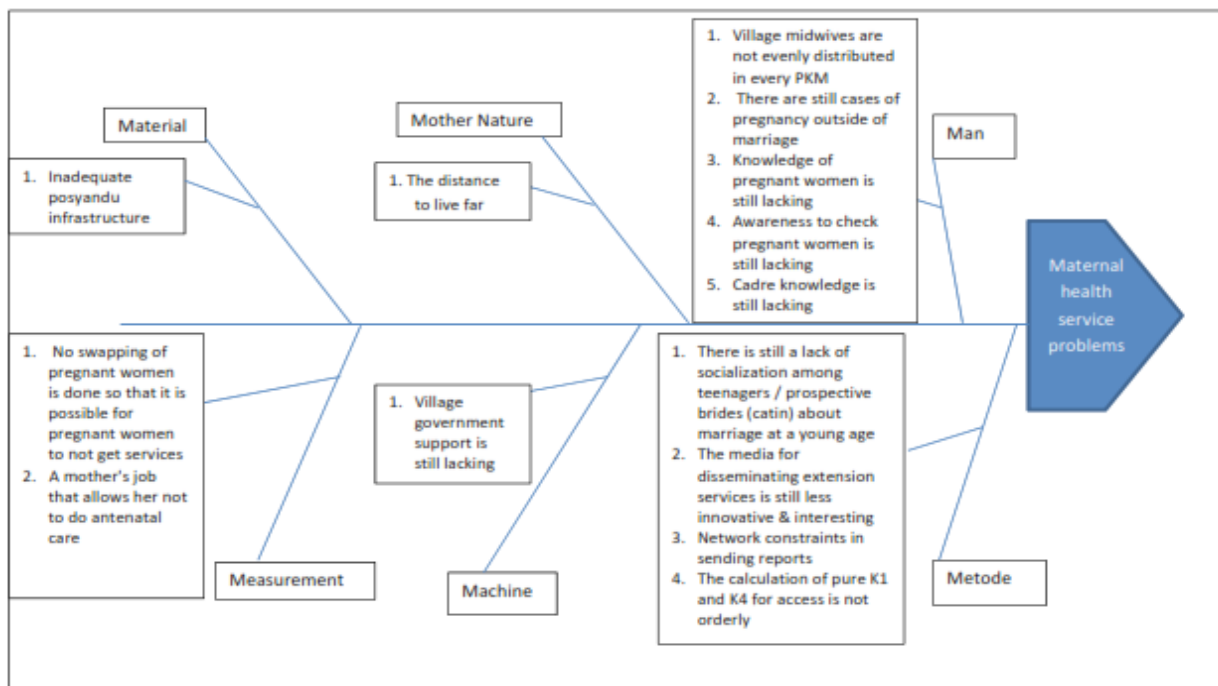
Material

1. Inadequate posyandu infrastructure

Mother Nature

1. The distance to live far

1. Village midwives are not evenly distributed in every PKM
2. There are still cases of pregnancy outside of marriage
3. Knowledge of pregnant women is still lacking
4. Awareness to check pregnant women is still lacking
5. Cadre knowledge is still lacking

Man

Maternal health service problems

1. No swapping of pregnant women is done so that it is possible for pregnant women to not get services
2. A mother's job that allows her not to do antenatal care

Measurement

1. Village government support is still lacking

Machine

1. There is still a lack of socialization among teenagers / prospective brides (catin) about marriage at a young age
2. The media for disseminating extension services is still less innovative & interesting
3. Network constraints in sending reports
4. The calculation of pure K1 and K4 for access is not orderly

Metode